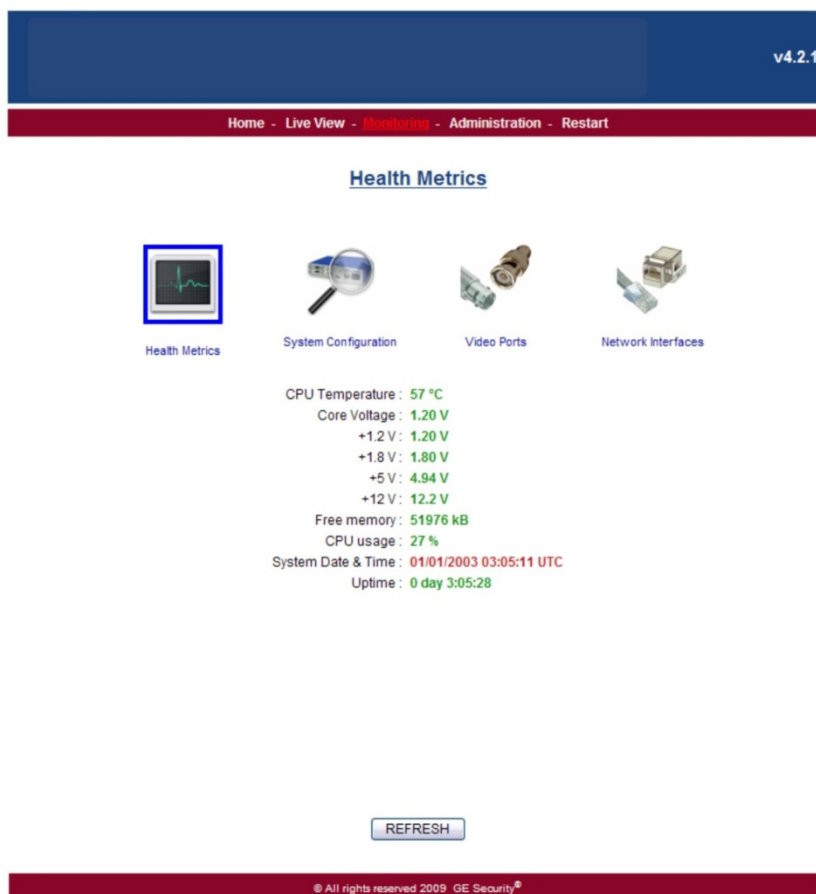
v4.2.1

Home - Live View - Monitoring - Administration - Restart

Health Metrics

Health Metrics

System Configuration

Video Ports

Network Interfaces

CPU Temperature : 57 °C
Core Voltage : 1.20 V
+1.2 V : 1.20 V
+1.8 V : 1.80 V
+5 V : 4.94 V
+12 V : 12.2 V
Free memory : 51976 kB
CPU usage : 27 %
System Date & Time : 01/01/2003 03:05:11 UTC
Uptime : 0 day 3:05:28

REFRESH

© All rights reserved 2009 GE Security®